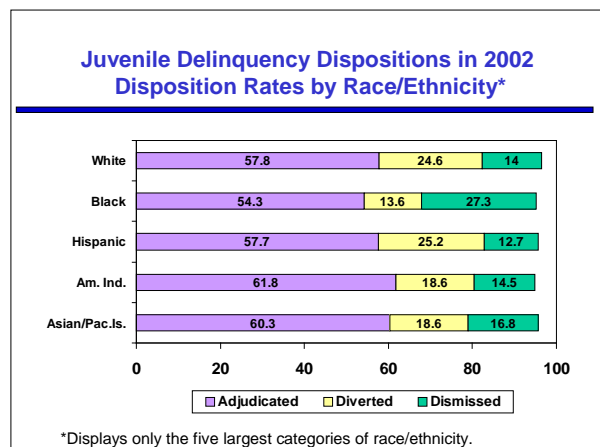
Juvenile Delinquency Dispositions in 2002
Disposition Rates by Race/Ethnicity*

White 57.8 24.6 14
Black 54.3 13.6 27.3
Hispanic 57.7 25.2 12.7
Am. Ind. 61.8 18.6 14.5
Asian/Pac.Is. 60.3 18.6 16.8

0 20 40 60 80 100

Adjudicated Diverted Dismissed

*Displays only the five largest categories of race/ethnicity.